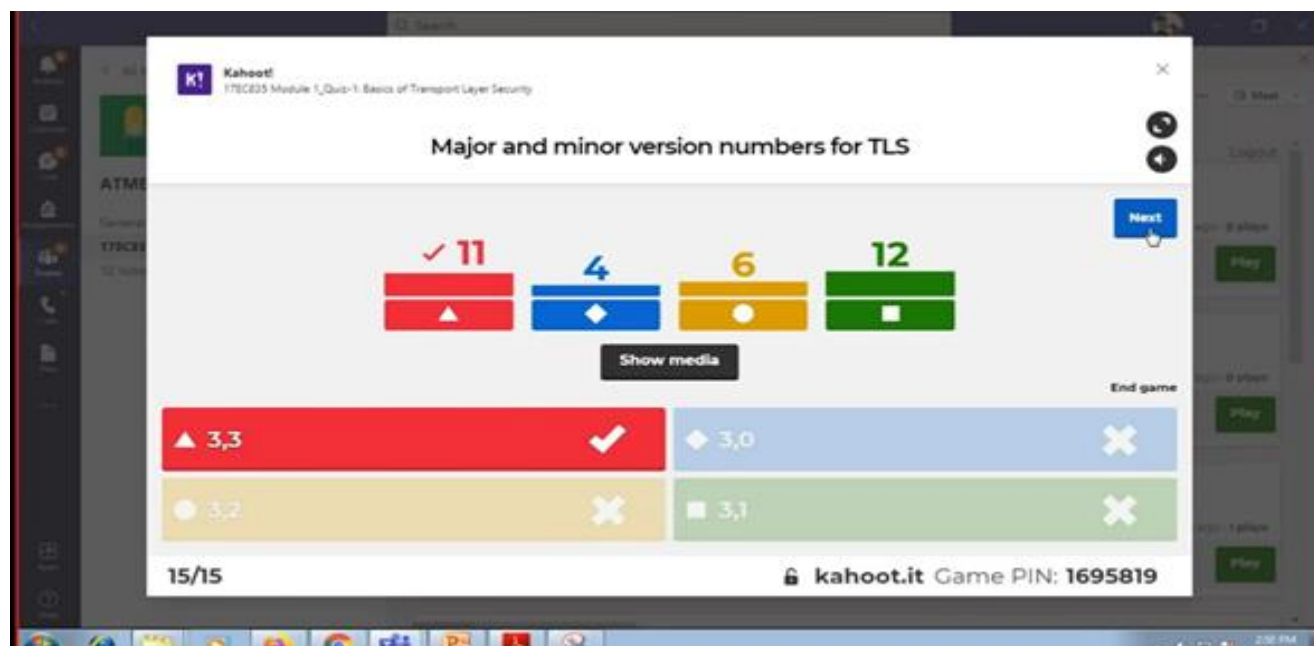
Q Search

K!
Kahoot!
17EC835 Module 1_Quiz-1: Basics of Transport Layer Security

×

Major and minor version numbers for TLS

Next

✓ 11
4
6
12

Show media

End game

3,3
3,0
3,2
3,1

15/15

kahoot.it Game PIN: 1695819

ATME

Play
Play
Play

Logout